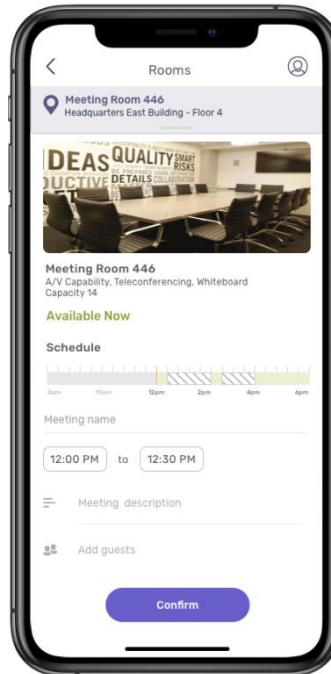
Rooms

Meeting Room 446
Headquarters East Building - Floor 4

DEAS QUALITY SMART RISKS
DUCTIVE DETAILS COLLABORATION

Meeting Room 446
A/V Capability, Teleconferencing, Whiteboard
Capacity 14

Available Now

Schedule

8am 10am 12pm 2pm 4pm 6pm

Meeting name

12:00 PM to 12:30 PM

Meeting description

Add guests

Confirm